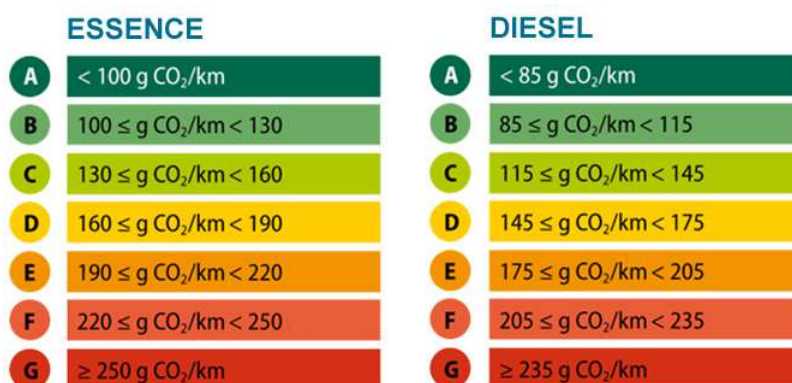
ESSENCE

A $< 100$ g $CO_2$/km
B $100 \leq$ g $CO_2$/km $< 130$
C $130 \leq$ g $CO_2$/km $< 160$
D $160 \leq$ g $CO_2$/km $< 190$
E $190 \leq$ g $CO_2$/km $< 220$
F $220 \leq$ g $CO_2$/km $< 250$
G $\geq 250$ g $CO_2$/km

DIESEL

A $< 85$ g $CO_2$/km
B $85 \leq$ g $CO_2$/km $< 115$
C $115 \leq$ g $CO_2$/km $< 145$
D $145 \leq$ g $CO_2$/km $< 175$
E $175 \leq$ g $CO_2$/km $< 205$
F $205 \leq$ g $CO_2$/km $< 235$
G $\geq 235$ g $CO_2$/km